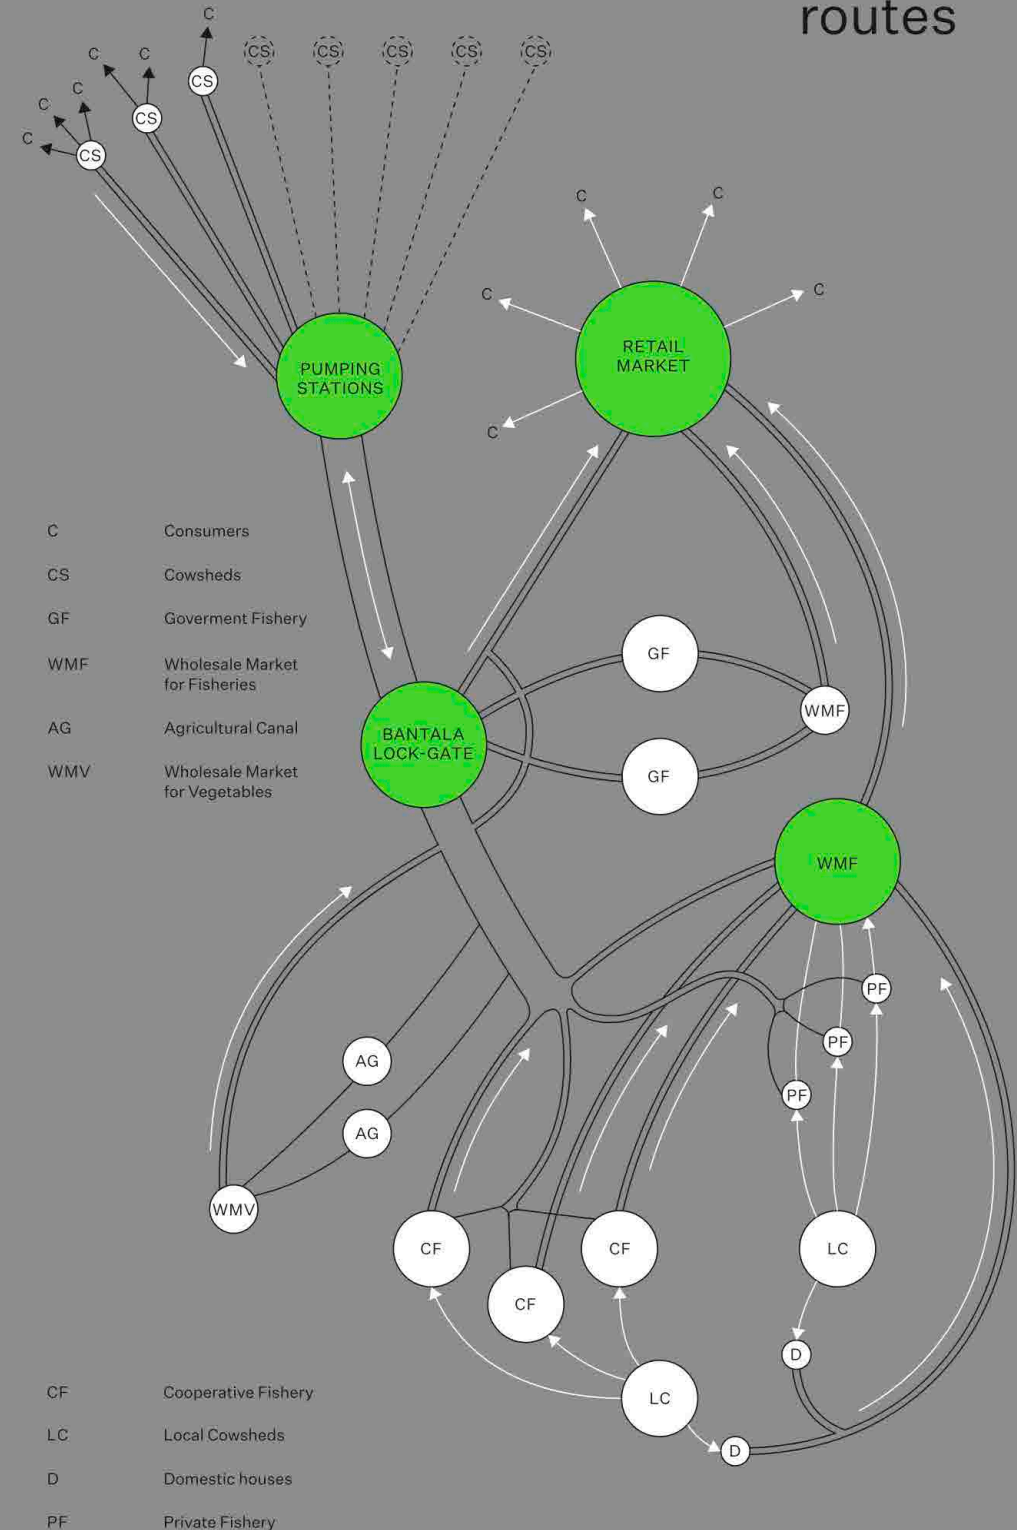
routes

C
C
C
C
C
C
C
CS
CS
CS
CS
CS
CS
CS
CS

C
C
C
C
C

PUMPING STATIONS

RETAIL MARKET

C Consumers

CS Cowsheds

GF Goverment Fishery

WMF Wholesale Market for Fisheries

AG Agricultural Canal

WMV Wholesale Market for Vegetables

GF

WMF

BANTALA LOCK-GATE

GF

WMF

PF

PF

AG

PF

AG

WMV

CF

CF

LC

CF

D

LC

D

CF Cooperative Fishery

LC Local Cowsheds

D Domestic houses

PF Private Fishery